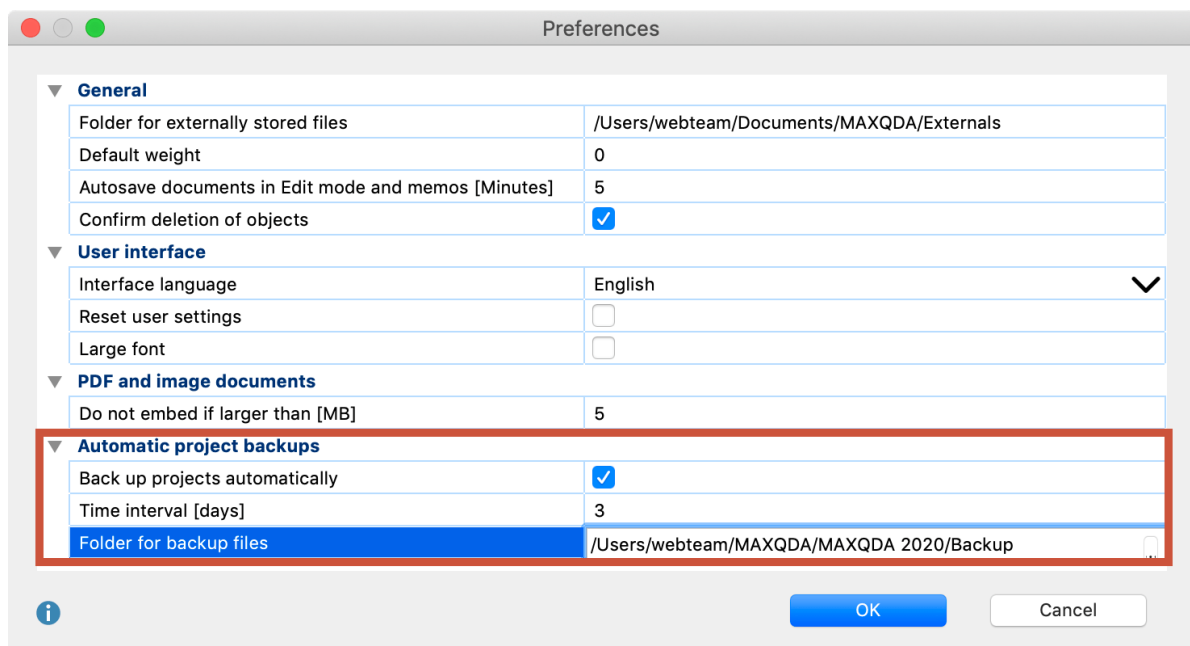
Preferences

General

| | |
|---|---|
| Folder for externally stored files | /Users/webteam/Documents/MAXQDA/Externals |
| Default weight | 0 |
| Autosave documents in Edit mode and memos [Minutes] | 5 |
| Confirm deletion of objects | ✓ |

User interface

| | |
|---|---|
| Interface language | English |
| Reset user settings | |
| Large font | |

PDF and image documents

| | |
|---|---|
| Do not embed if larger than [MB] | 5 |

Automatic project backups

| | |
|---|---|
| Back up projects automatically | ✓ |
| Time interval [days] | 3 |
| Folder for backup files | /Users/webteam/MAXQDA/MAXQDA 2020/Backup |

OK

Cancel